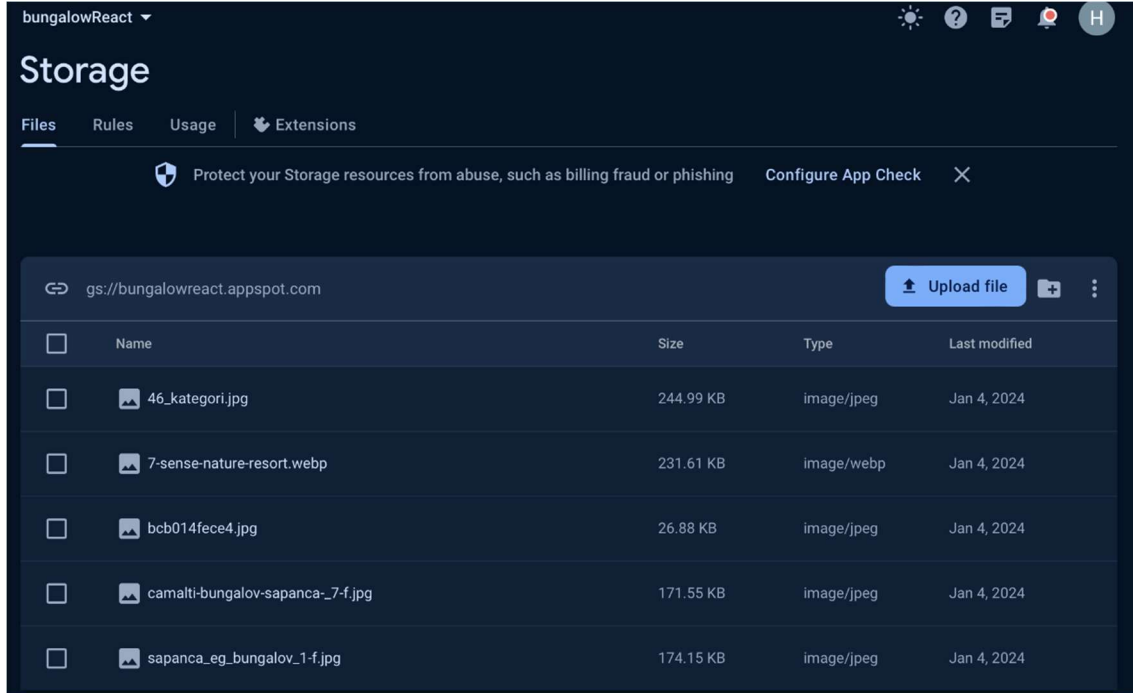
bungalowReact ▾

H

Storage

Files Rules Usage Extensions

Protect your Storage resources from abuse, such as billing fraud or phishing Configure App Check

gs://bungalowreact.appspot.com

Upload file

| Name | Size | Type | Last modified |
|---|---|---|---|
| 46_kategori.jpg | 244.99 KB | image/jpeg | Jan 4, 2024 |
| 7-sense-nature-resort.webp | 231.61 KB | image/webp | Jan 4, 2024 |
| bcb014fece4.jpg | 26.88 KB | image/jpeg | Jan 4, 2024 |
| camalti-bungalov-sapanca-_7-f.jpg | 171.55 KB | image/jpeg | Jan 4, 2024 |
| sapanca_eg_bungalov_1-f.jpg | 174.15 KB | image/jpeg | Jan 4, 2024 |